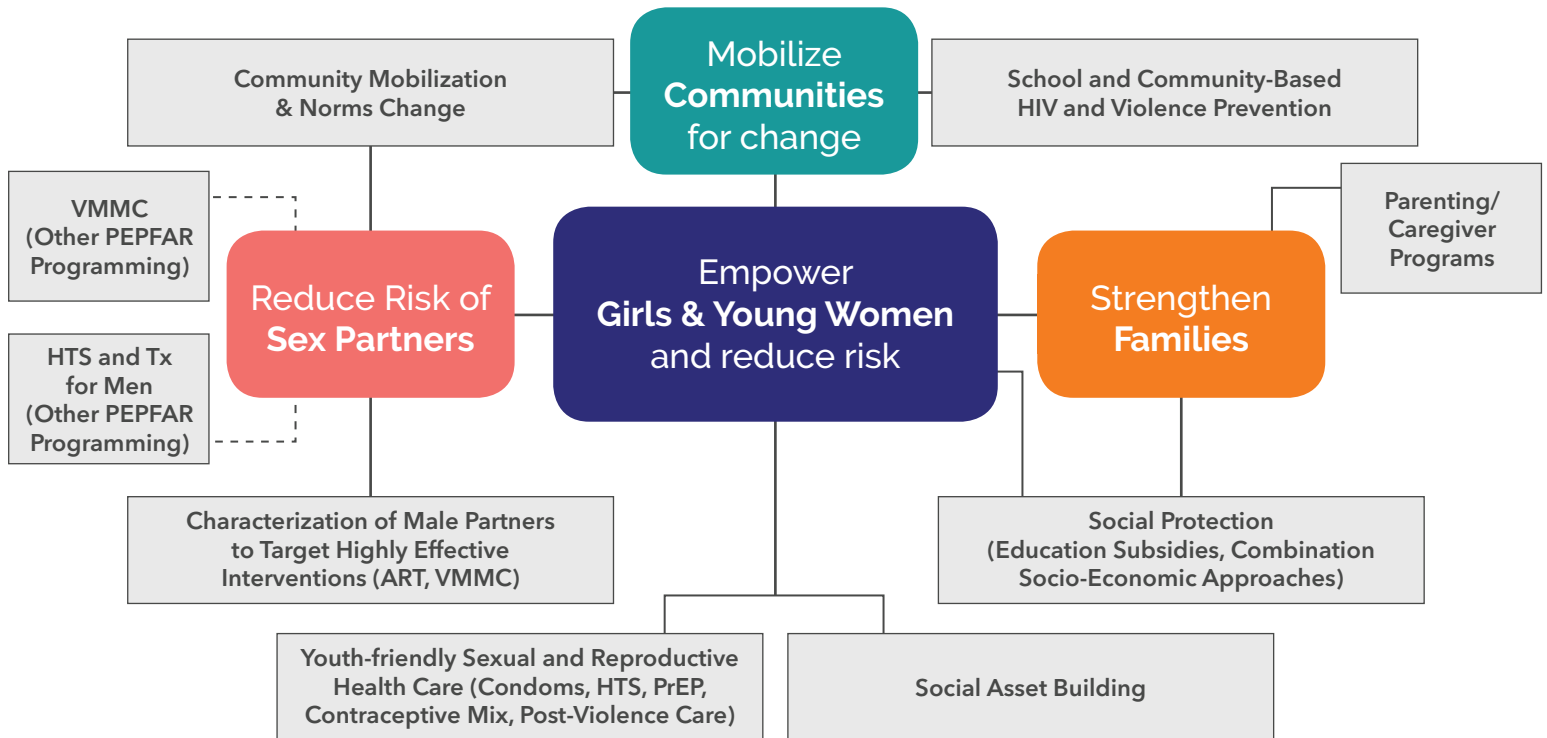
Community Mobilization & Norms Change

Mobilize Communities for change

School and Community-Based HIV and Violence Prevention

VMMC (Other PEPFAR Programming)

Parenting/ Caregiver Programs

Reduce Risk of Sex Partners

Empower Girls & Young Women and reduce risk

Strengthen Families

HTS and Tx for Men (Other PEPFAR Programming)

Characterization of Male Partners to Target Highly Effective Interventions (ART, VMMC)

Social Protection (Education Subsidies, Combination Socio-Economic Approaches)

Youth-friendly Sexual and Reproductive Health Care (Condoms, HTS, PrEP, Contraceptive Mix, Post-Violence Care)

Social Asset Building